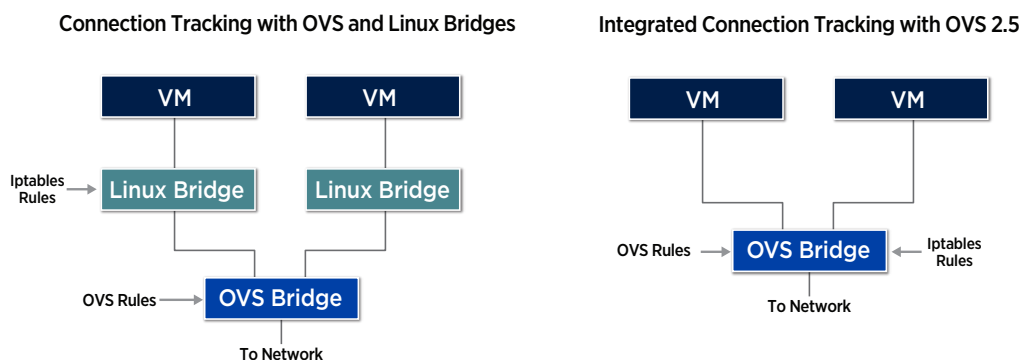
Connection Tracking with OVS and Linux Bridges

VM

VM

Iptables Rules

Linux Bridge

Linux Bridge

OVS Rules

OVS Bridge

To Network

Integrated Connection Tracking with OVS 2.5

VM

VM

OVS Rules

OVS Bridge

Iptables Rules

To Network